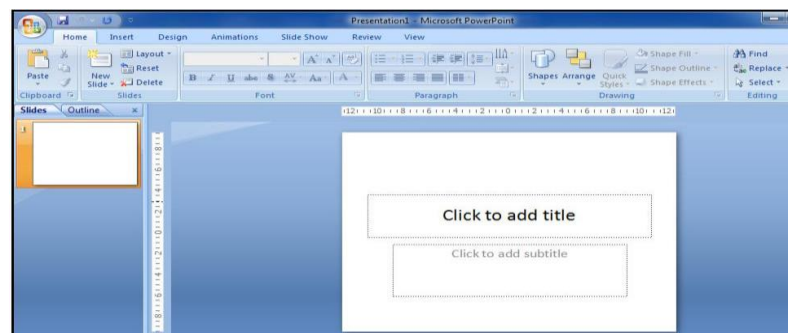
Presentation1 - Microsoft PowerPoint

Home Insert Design Animations Slide Show Review View

Paste
Clipboard

New Slide
Layout
Reset
Delete
Slides

Font

Paragraph

Shapes Arrange Quick Styles
Shape Fill
Shape Outline
Shape Effects
Drawing

Find
Replace
Select
Editing

Slides Outline

1

Click to add title

Click to add subtitle